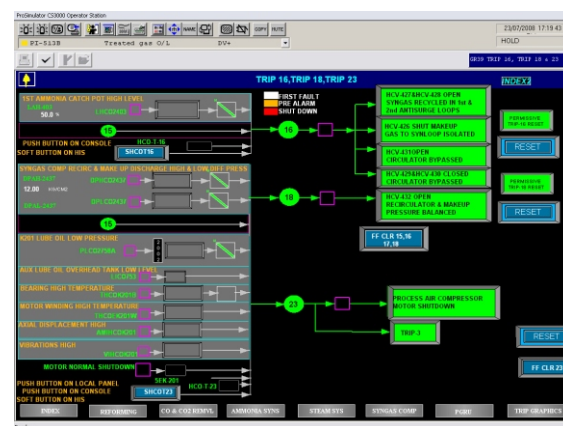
ProSimulator CS3000 Operator Station

COPY MUTE

23/07/2008 17:19:43

PI-513B Treated gas O/L DV+

HOLD

GR39 TRIP 16, TRIP 18 & 23

TRIP 16,TRIP 18,TRIP 23

INDEX2

1ST AMMONIA CATCH POT HIGH LEVEL

50.0 %

FIRST FAULT
PRE ALARM
SHUT DOWN

16

16

PUSH BUTTON ON CONSOLE

HCD-T.16

SOFT BUTTON ON HIS

SHCOT16

SYNGAS COMP RECIRC & MAKE UP DISCHARGE HIGH & LOW DIFF PRESS

12.00

18

18

K201 LUBE OIL LOW PRESSURE

AUX LUBE OIL OVERHEAD TANK LOW LEVEL

BEARING HIGH TEMPERATURE

MOTOR WINDING HIGH TEMPERATURE

AXIAL DISPLACEMENT HIGH

VIBRATIONS HIGH

MOTOR NORMAL SHUTDOWN

23

PUSH BUTTON ON LOCAL PANEL

PUSH BUTTON ON CONSOLE

SFK 201

HCD-T.23

SOFT BUTTON ON HIS

SHCOT23

HCV-427&HCV-428 OPEN SYNGAS RECYCLED IN 1st & 2nd ANTISURGE LOOPS

HCV-426 SHUT MAKEUP GAS TO SYNLOOP ISOLATED

HCV-431OPEN CIRCULATOR BYPASSED

HCV-429&HCV-430 CLOSED CIRCULATOR BYPASSED

HCV-432 OPEN RECIRCULATOR & MAKEUP PRESSURE BALANCED

PERMISSIVE TRIP-16 RESET

RESET

PERMISSIVE TRIP-18 RESET

RESET

FF CLR 15,16 17,18

PROCESS AIR COMPRESSOR MOTOR SHUTDOWN

TRIP-3

RESET

FF CLR 23

INDEX | REFORMING | CO & CO2 REMVL | AMMONIA SYNS | STEAM SYS | SYNGAS COMP | PGRU | TRIP GRAPHICS